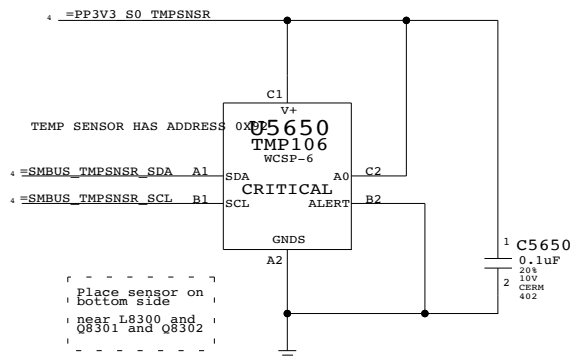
4 =PP3V3_S0_TMPSNSR

C1
V+

TEMP SENSOR HAS ADDRESS 0X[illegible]

U5650
TMP106
WCSP-6

4 =SMBUS_TMPSNSR_SDA A1 SDA A0 C2

CRITICAL

4 =SMBUS_TMPSNSR_SCL B1 SCL ALERT B2

GNDS
A2

1 C5650
0.1uF
2 20%
10V
CERM
402

Place sensor on bottom side
near L8300 and Q8301 and Q8302